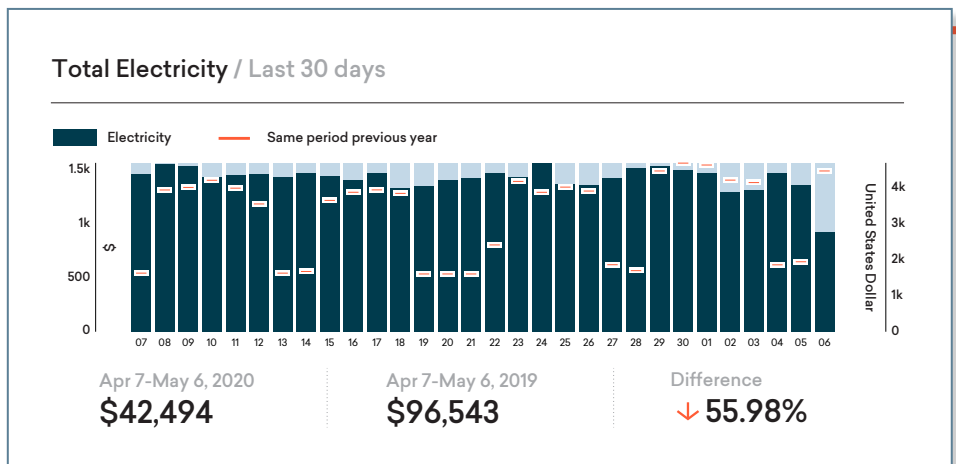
Total Electricity / Last 30 days

Electricity
Same period previous year

1.5k
1k
500
0
$

4k
3k
2k
1k
0
United States Dollar

07 08 09 10 11 12 13 14 15 16 17 18 19 20 21 22 23 24 25 26 27 28 29 30 01 02 03 04 05 06

Apr 7-May 6, 2020
$42,494

Apr 7-May 6, 2019
$96,543

Difference
↓ 55.98%